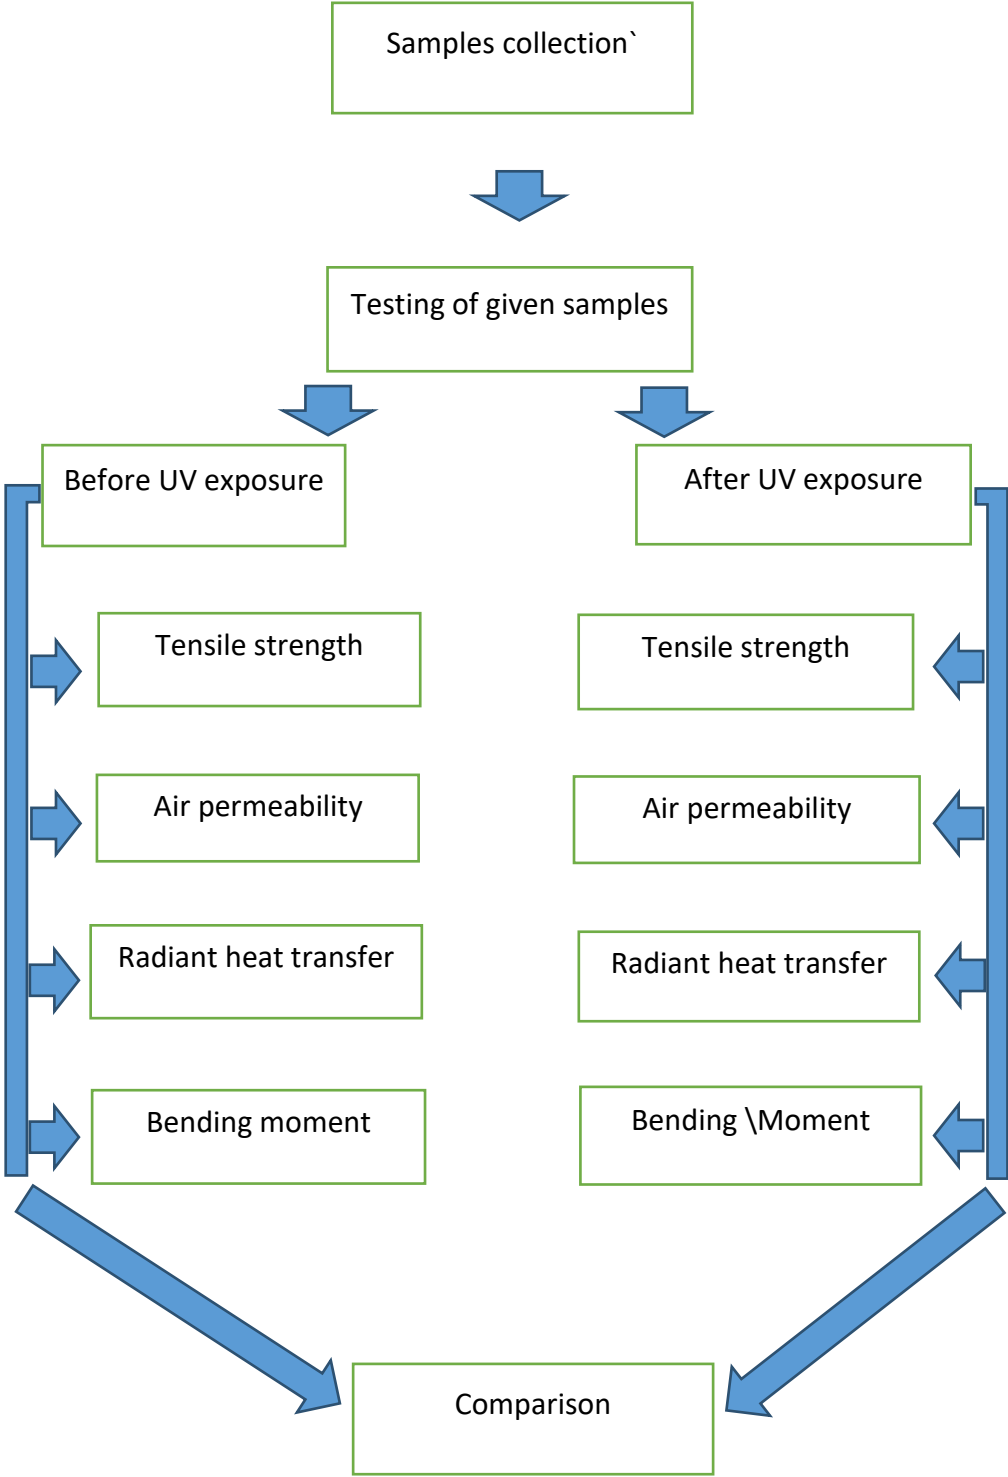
Samples collection`

Testing of given samples

Before UV exposure

After UV exposure

Tensile strength

Air permeability

Radiant heat transfer

Bending moment

Tensile strength

Air permeability

Radiant heat transfer

Bending \Moment

Comparison